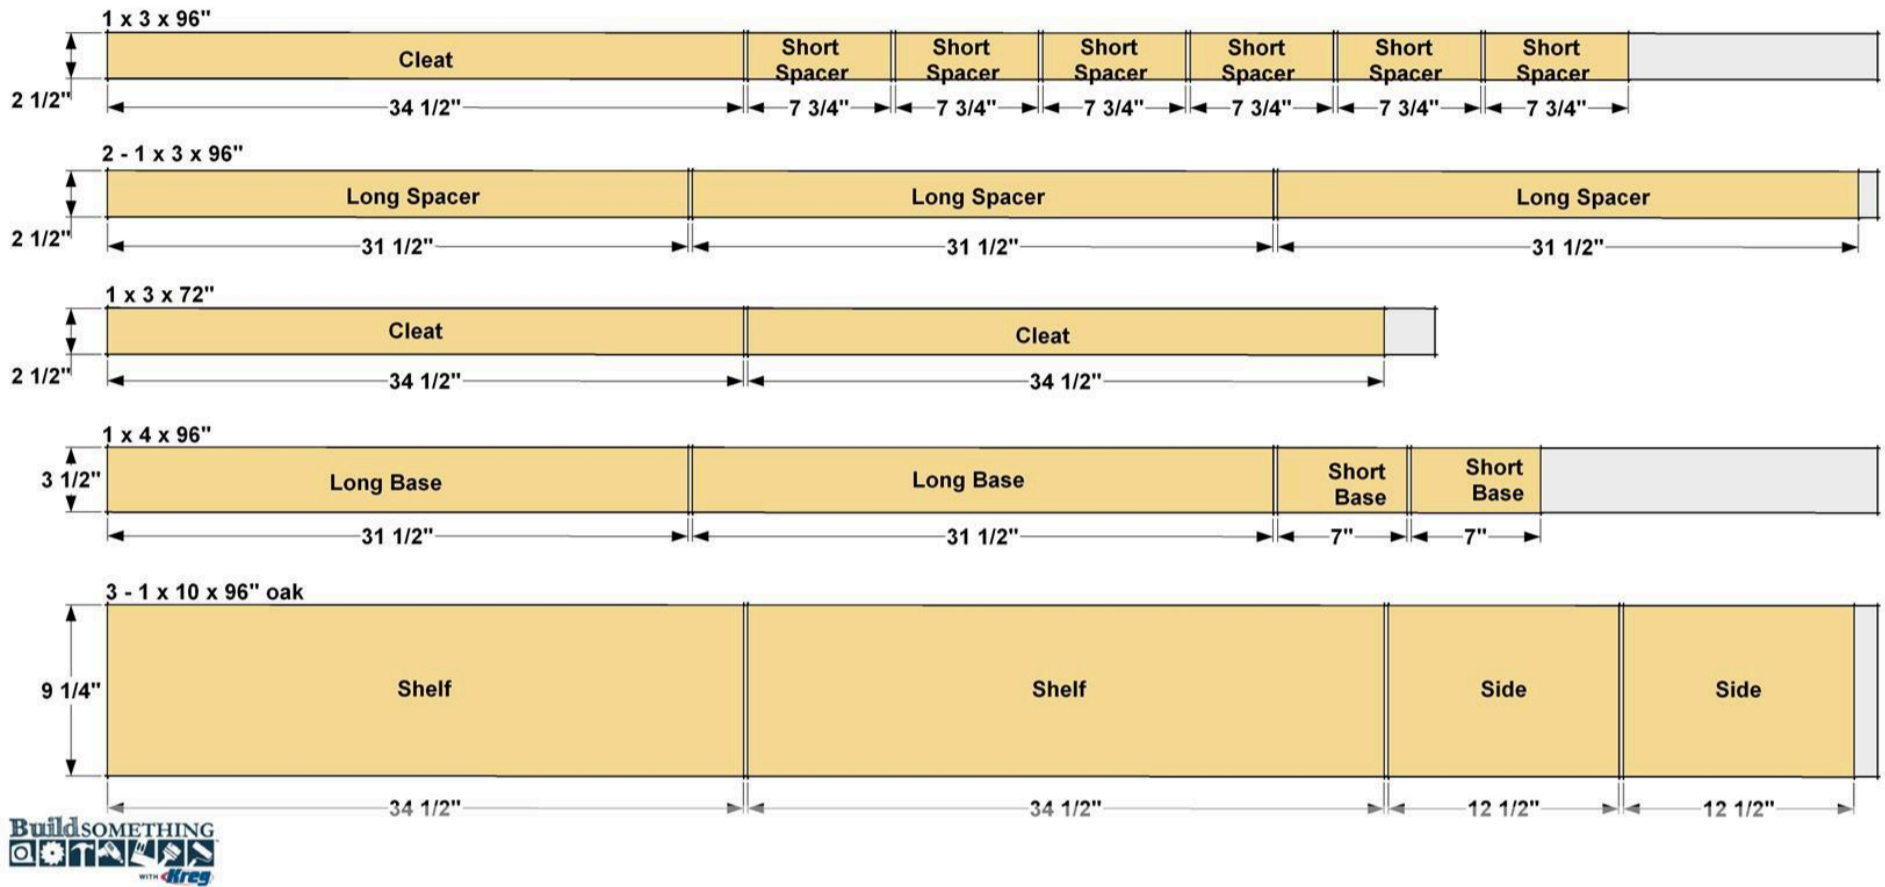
1 x 3 x 96"

2 1/2"

Cleat

Short Spacer

Short Spacer

Short Spacer

Short Spacer

Short Spacer

Short Spacer

34 1/2"

7 3/4"

7 3/4"

7 3/4"

7 3/4"

7 3/4"

7 3/4"

2 - 1 x 3 x 96"

2 1/2"

Long Spacer

Long Spacer

Long Spacer

31 1/2"

31 1/2"

31 1/2"

1 x 3 x 72"

2 1/2"

Cleat

Cleat

34 1/2"

34 1/2"

1 x 4 x 96"

3 1/2"

Long Base

Long Base

Short Base

Short Base

31 1/2"

31 1/2"

7"

7"

3 - 1 x 10 x 96" oak

9 1/4"

Shelf

Shelf

Side

Side

34 1/2"

34 1/2"

12 1/2"

12 1/2"

BuildSOMETHING

WITH Kreg